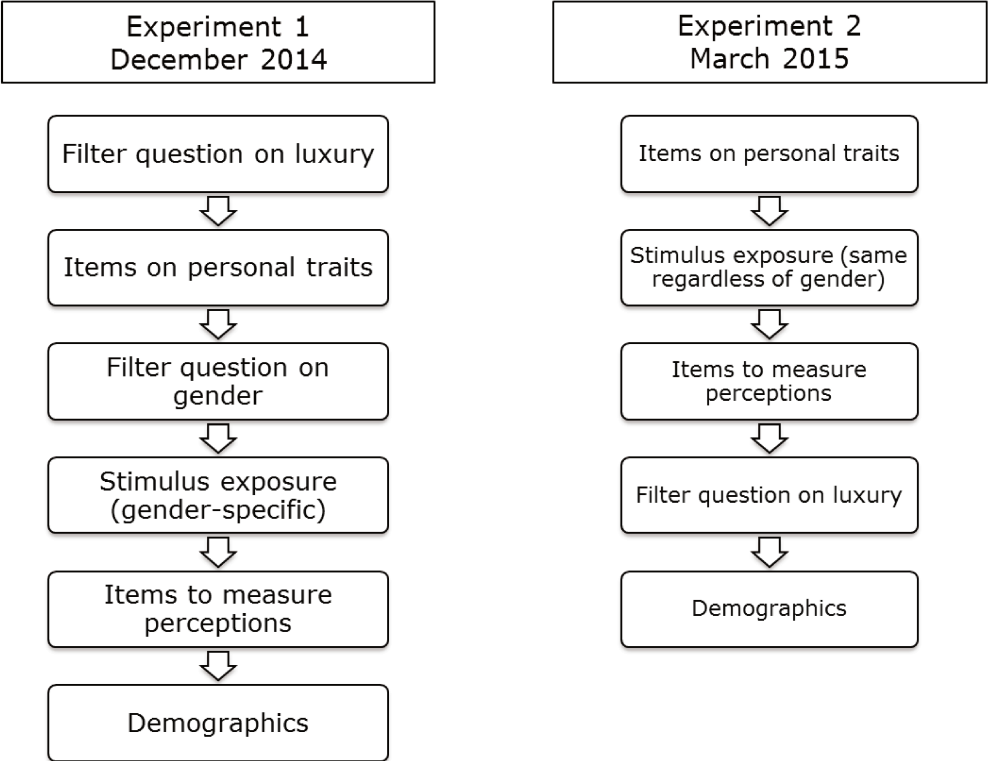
Experiment 1
December 2014

Filter question on luxury

Items on personal traits

Filter question on gender

Stimulus exposure (gender-specific)

Items to measure perceptions

Demographics

Experiment 2
March 2015

Items on personal traits

Stimulus exposure (same regardless of gender)

Items to measure perceptions

Filter question on luxury

Demographics